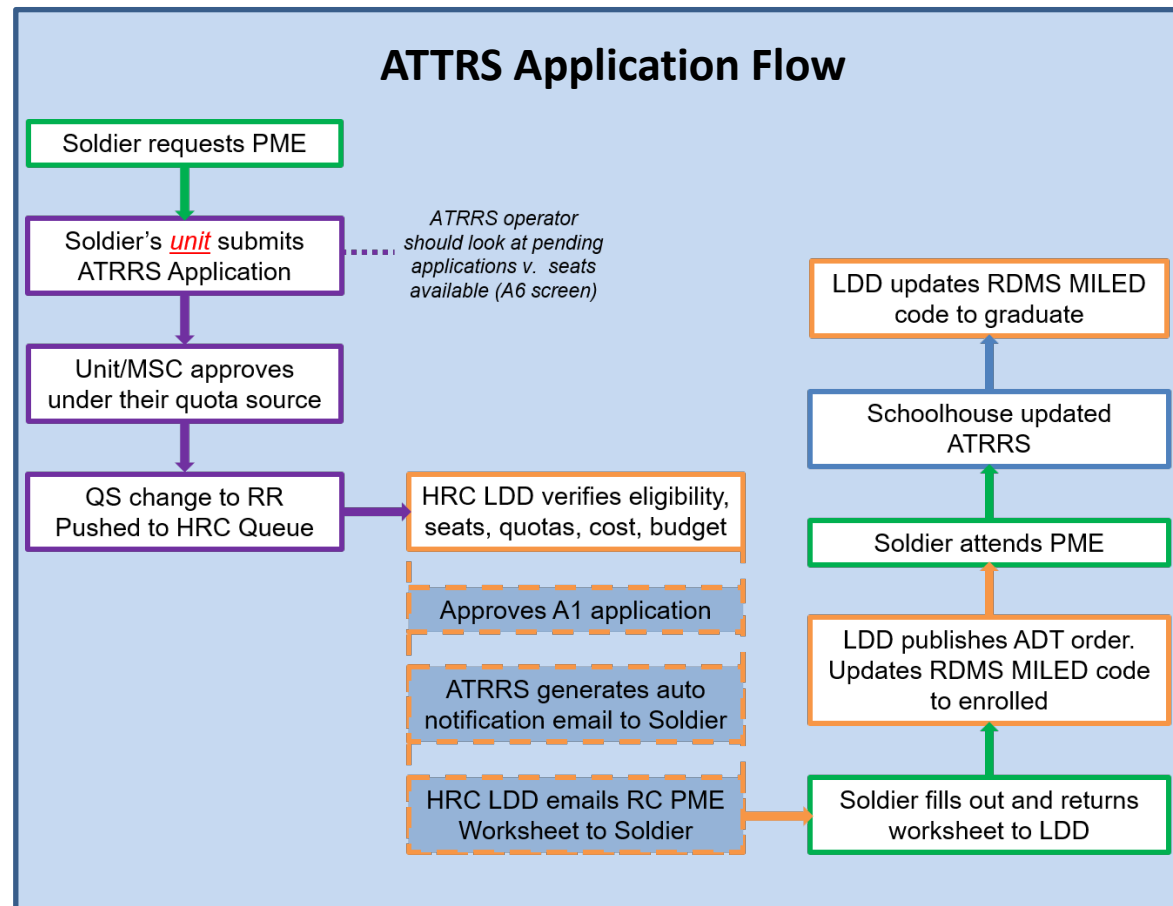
ATTRS Application Flow

Soldier requests PME

Soldier's unit submits ATRRS Application

ATRRS operator should look at pending applications v. seats available (A6 screen)

Unit/MSC approves under their quota source

QS change to RR Pushed to HRC Queue

HRC LDD verifies eligibility, seats, quotas, cost, budget

Approves A1 application

ATRRS generates auto notification email to Soldier

HRC LDD emails RC PME Worksheet to Soldier

Soldier fills out and returns worksheet to LDD

LDD publishes ADT order. Updates RDMS MILED code to enrolled

Soldier attends PME

Schoolhouse updated ATRRS

LDD updates RDMS MILED code to graduate